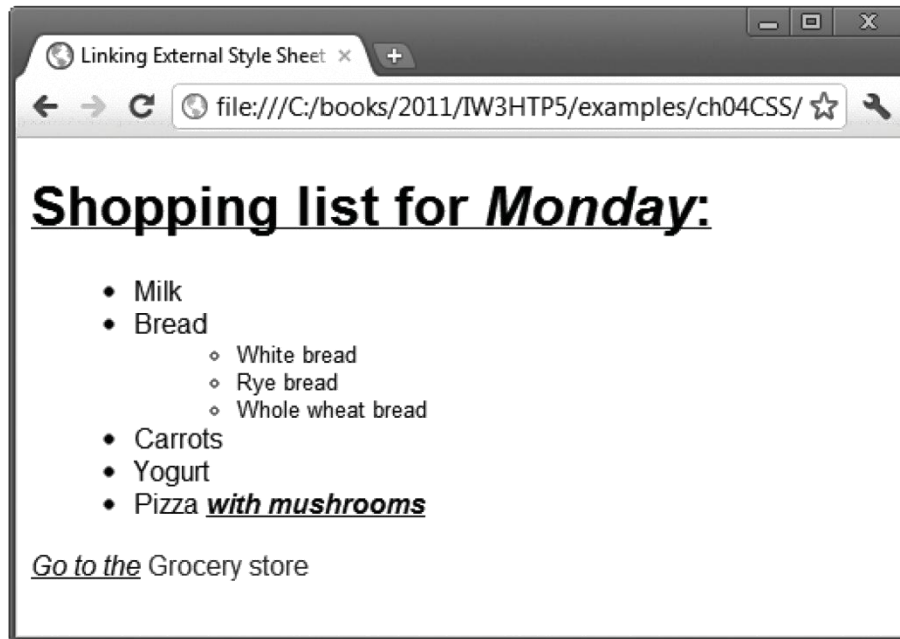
Linking External Style Sheet ×

+

file:///C:/books/2011/IW3HTP5/examples/ch04CSS/

Shopping list for *Monday*:

- Milk
- Bread
  - White bread
  - Rye bread
  - Whole wheat bread
- Carrots
- Yogurt
- Pizza *with mushrooms*

*Go to the* Grocery store